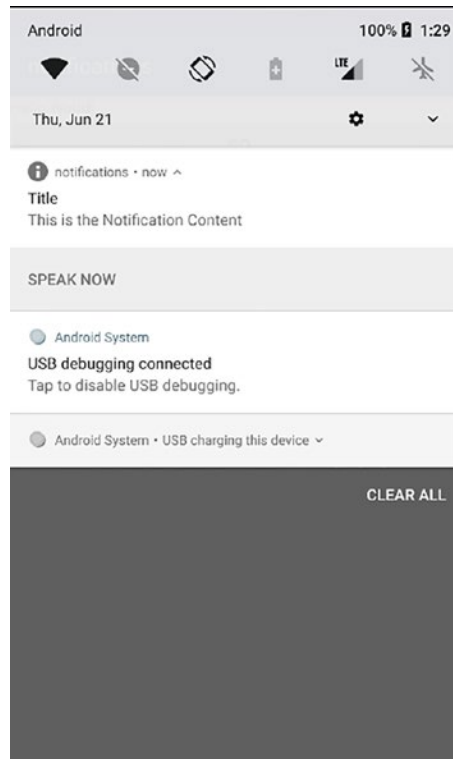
Android 100% 1:29

LTE

Thu, Jun 21

notifications • now ^
Title
This is the Notification Content

SPEAK NOW

Android System
USB debugging connected
Tap to disable USB debugging.

Android System • USB charging this device ˅

CLEAR ALL